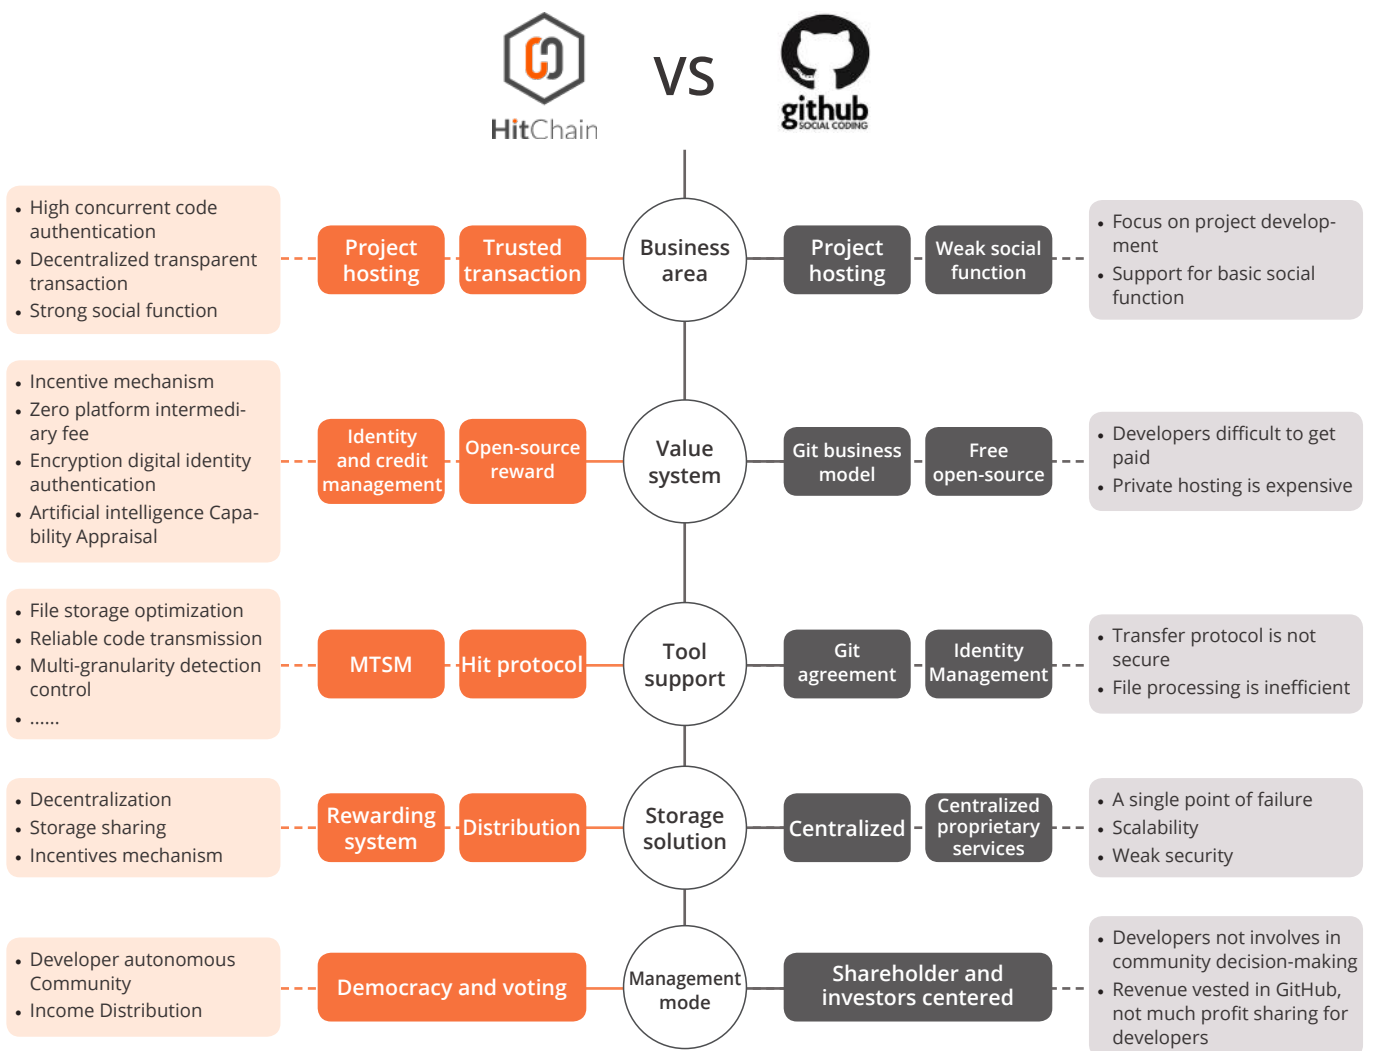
HitChain

VS

github
SOCIAL CODING

- High concurrent code authentication
- Decentralized transparent transaction
- Strong social function

Project hosting

Trusted transaction

Business area

Project hosting

Weak social function

- Focus on project development
- Support for basic social function

- Incentive mechanism
- Zero platform intermediary fee
- Encryption digital identity authentication
- Artificial intelligence Capability Appraisal

Identity and credit management

Open-source reward

Value system

Git business model

Free open-source

- Developers difficult to get paid
- Private hosting is expensive

- File storage optimization
- Reliable code transmission
- Multi-granularity detection control
- ......

MTSM

Hit protocol

Tool support

Git agreement

Identity Management

- Transfer protocol is not secure
- File processing is inefficient

- Decentralization
- Storage sharing
- Incentives mechanism

Rewarding system

Distribution

Storage solution

Centralized

Centralized proprietary services

- A single point of failure
- Scalability
- Weak security

- Developer autonomous Community
- Income Distribution

Democracy and voting

Management mode

Shareholder and investors centered

- Developers not involves in community decision-making
- Revenue vested in GitHub, not much profit sharing for developers